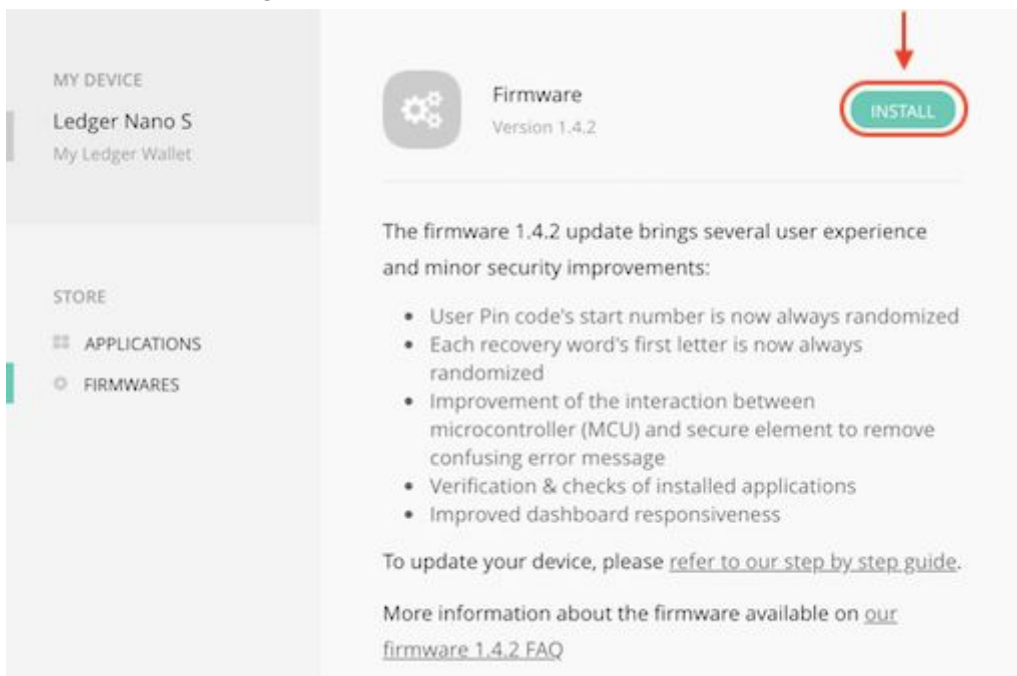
MY DEVICE
Ledger Nano S
My Ledger Wallet

STORE
APPLICATIONS
FIRMWARES

Firmware
Version 1.4.2

INSTALL

The firmware 1.4.2 update brings several user experience and minor security improvements:

- User Pin code's start number is now always randomized
- Each recovery word's first letter is now always randomized
- Improvement of the interaction between microcontroller (MCU) and secure element to remove confusing error message
- Verification & checks of installed applications
- Improved dashboard responsiveness

To update your device, please refer to our step by step guide.

More information about the firmware available on our firmware 1.4.2 FAQ